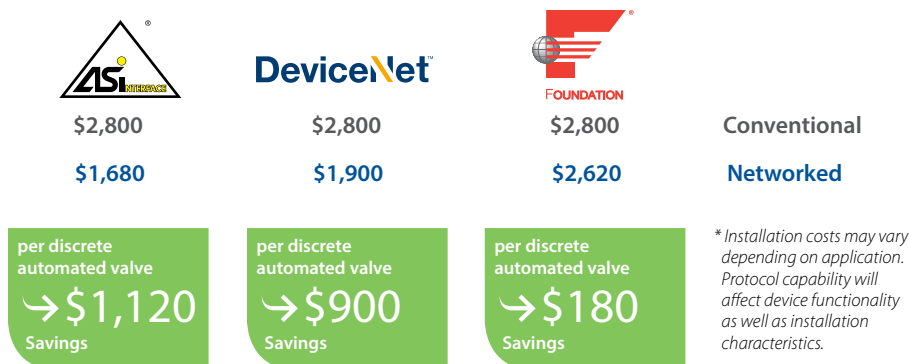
®
ASi INTERFACE

DeviceNet™

®
FOUNDATION

$2,800
$1,680

$2,800
$1,900

$2,800
$2,620

Conventional
Networked

per discrete automated valve
→ $1,120
Savings

per discrete automated valve
→ $900
Savings

per discrete automated valve
→ $180
Savings

* Installation costs may vary depending on application. Protocol capability will affect device functionality as well as installation characteristics.